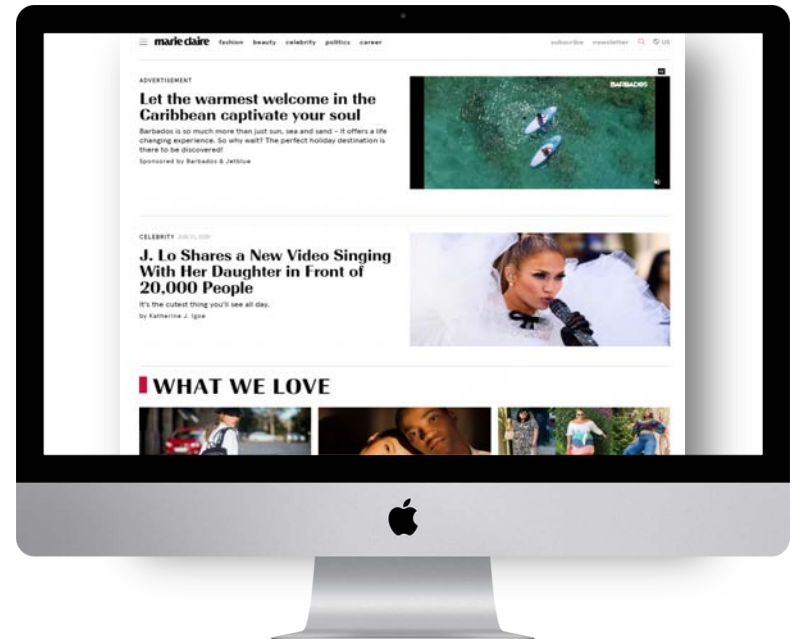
marie claire fashion beauty celebrity politics career

subscribe newsletter US

ADVERTISEMENT

Let the warmest welcome in the Caribbean captivate your soul

Barbados is so much more than just sun, sea and sand - it offers a life changing experience. So why wait? The perfect holiday destination is there to be discovered!

Sponsored by Barbados & Jetblue

BARBADOS

CELEBRITY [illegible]

J. Lo Shares a New Video Singing With Her Daughter in Front of 20,000 People

It's the cutest thing you'll see all day.

by Katherine J. Igoe

WHAT WE LOVE